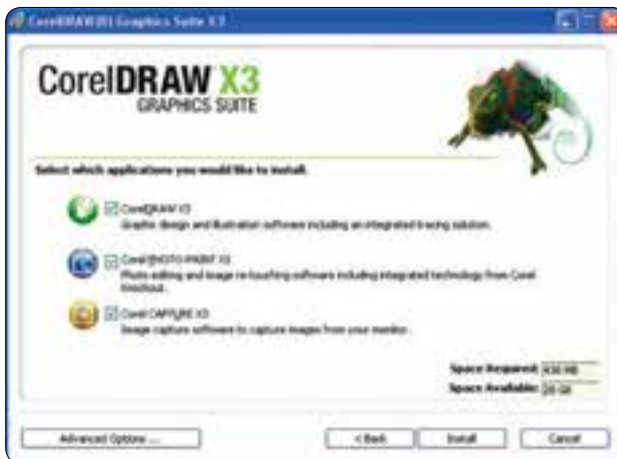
CorelDRAW(R) Graphics Suite X3

CorelDRAW X3
GRAPHICS SUITE

Select which applications you would like to install.

CorelDRAW X3
Graphic design and illustration software including an integrated tracing solution.

Corel PHOTO-PAINT X3
Photo editing and image re-touching software including integrated technology from Corel Knockout.

Corel CAPTURE X3
Image capture software to capture images from your monitor.

Space Required: 430 MB
Space Available: 20 GB

Advanced Options ...
< Back
Install
Cancel